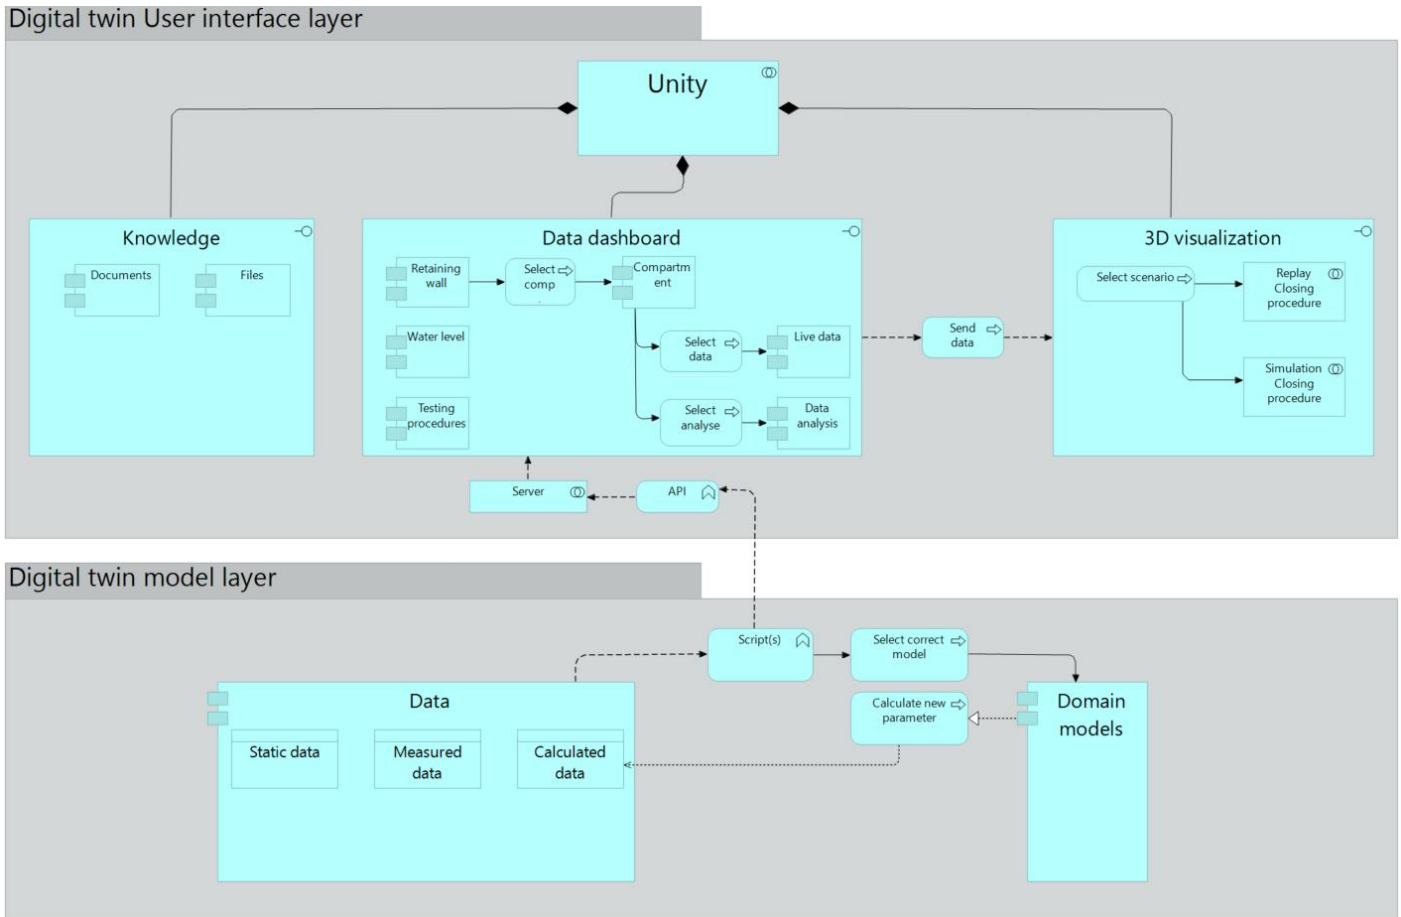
Digital twin User interface layer

Unity

Knowledge

Documents

Files

Data dashboard

Retaining wall

Select comp

Compartment

Water level

Select data

Live data

Testing procedures

Select analyse

Data analysis

Send data

3D visualization

Select scenario

Replay Closing procedure

Simulation Closing procedure

Server

API

Digital twin model layer

Script(s)

Select correct model

Data

Static data

Measured data

Calculated data

Calculate new parameter

Domain models